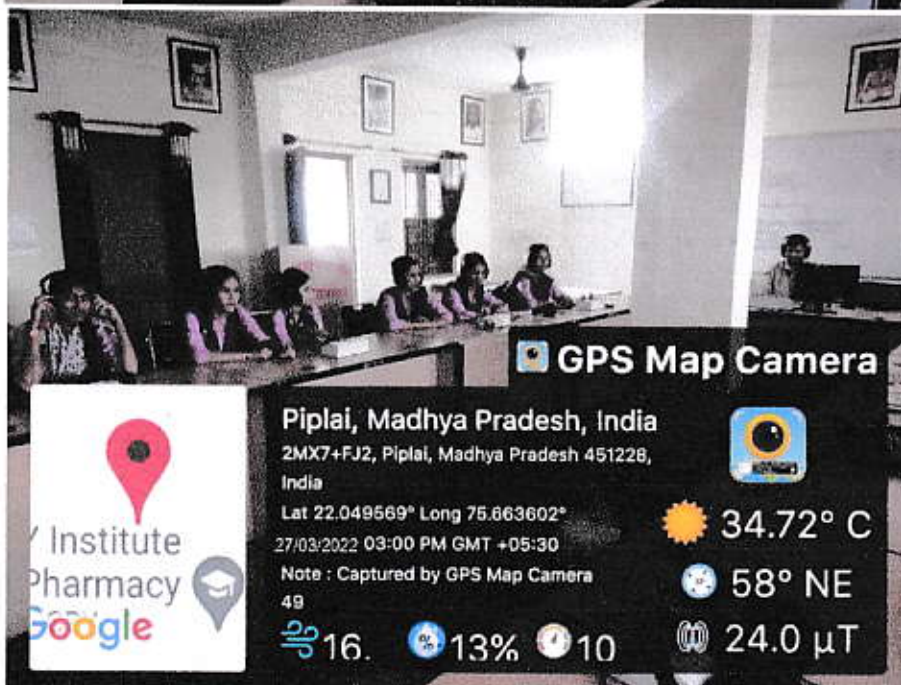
GPS Map Camera

Piplai, Madhya Pradesh, India
2MX7+FJ2, Piplai, Madhya Pradesh 451228, India
Lat 22.049569° Long 75.663602°
27/03/2022 03:00 PM GMT +05:30
Note : Captured by GPS Map Camera
49

Institute
Pharmacy
Google

34.72° C
58° NE
24.0 µT
16.
13%
10